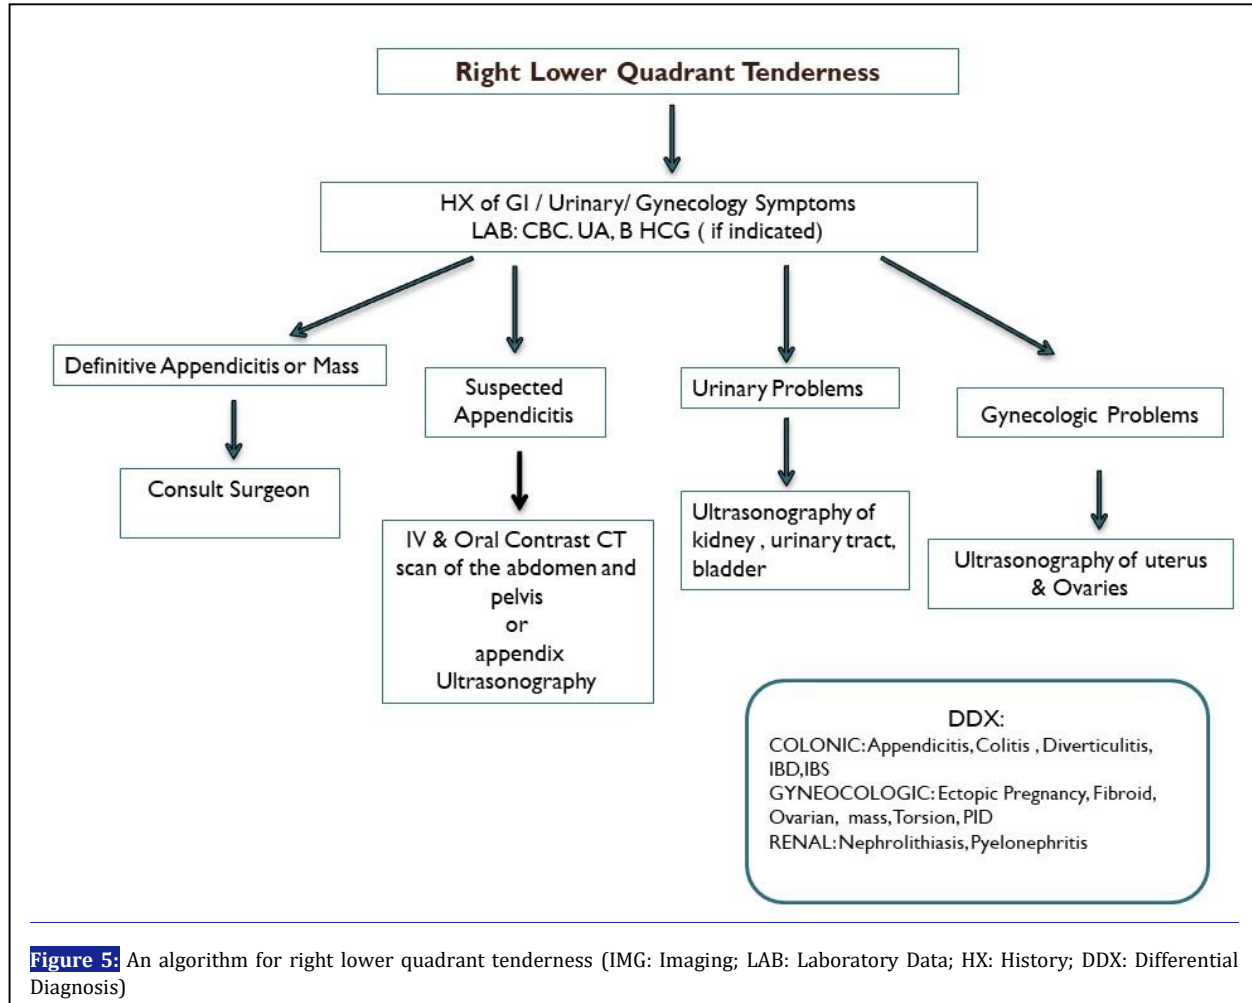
Right Lower Quadrant Tenderness

HX of GI / Urinary/ Gynecology Symptoms
LAB: CBC. UA, B HCG ( if indicated)

Definitive Appendicitis or Mass

Consult Surgeon

Suspected Appendicitis

IV & Oral Contrast CT scan of the abdomen and pelvis
or
appendix Ultrasonography

Urinary Problems

Ultrasonography of kidney , urinary tract, bladder

Gynecologic Problems

Ultrasonography of uterus & Ovaries

DDX:
COLONIC: Appendicitis, Colitis , Diverticulitis, IBD, IBS
GYNEOCOLOGIC: Ectopic Pregnancy, Fibroid, Ovarian, mass, Torsion, PID
RENAL: Nephrolithiasis, Pyelonephritis

Figure 5: An algorithm for right lower quadrant tenderness (IMG: Imaging; LAB: Laboratory Data; HX: History; DDX: Differential Diagnosis)